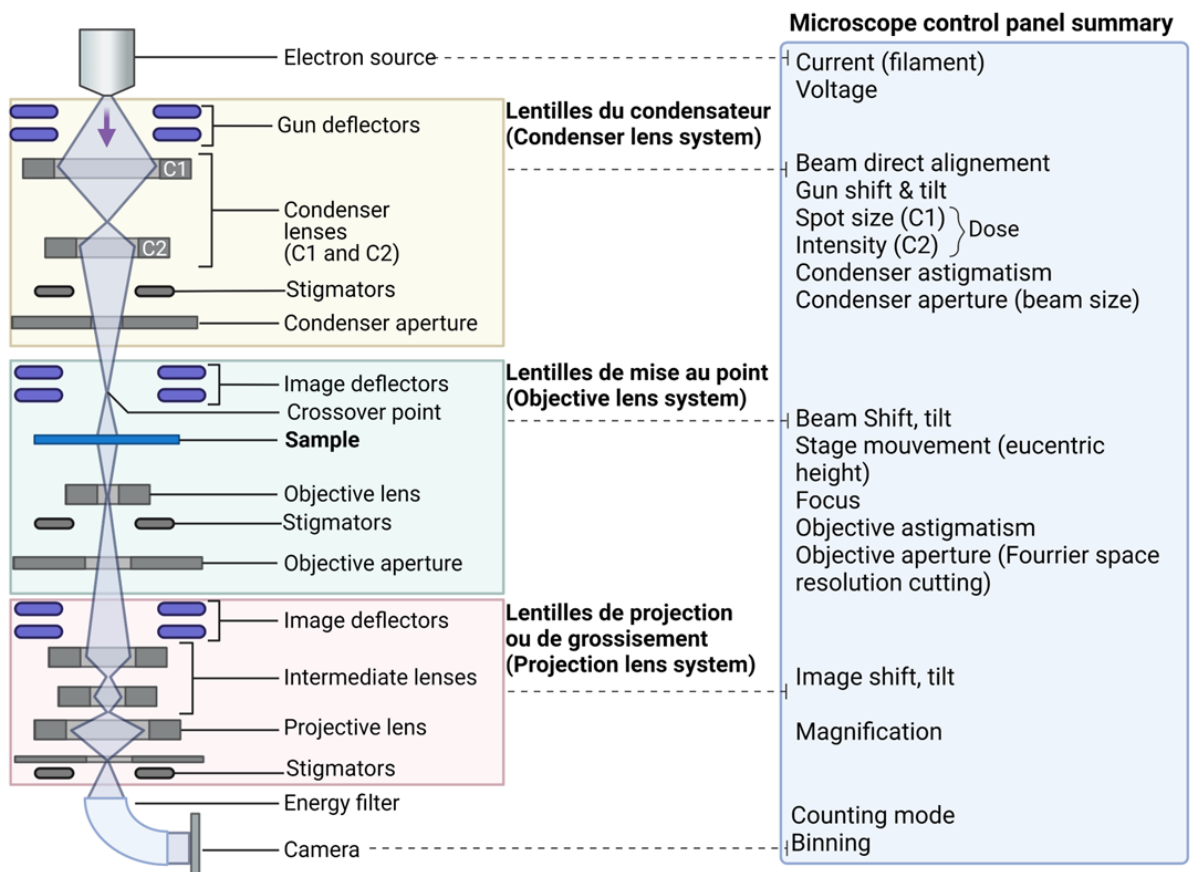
Microscope control panel summary

Electron source

Current (filament)
Voltage

Lentilles du condensateur (Condenser lens system)

Gun deflectors

C1

Condenser lenses (C1 and C2)

C2

Stigmators

Condenser aperture

Beam direct alignement
Gun shift & tilt
Spot size (C1)
Intensity (C2)
Dose
Condenser astigmatism
Condenser aperture (beam size)

Lentilles de mise au point (Objective lens system)

Image deflectors
Crossover point
Sample
Objective lens
Stigmators
Objective aperture

Beam Shift, tilt
Stage mouvement (eucentric height)
Focus
Objective astigmatism
Objective aperture (Fourrier space resolution cutting)

Lentilles de projection ou de grossisement (Projection lens system)

Image deflectors
Intermediate lenses
Projective lens
Stigmators
Energy filter
Camera

Image shift, tilt

Magnification

Counting mode
Binning